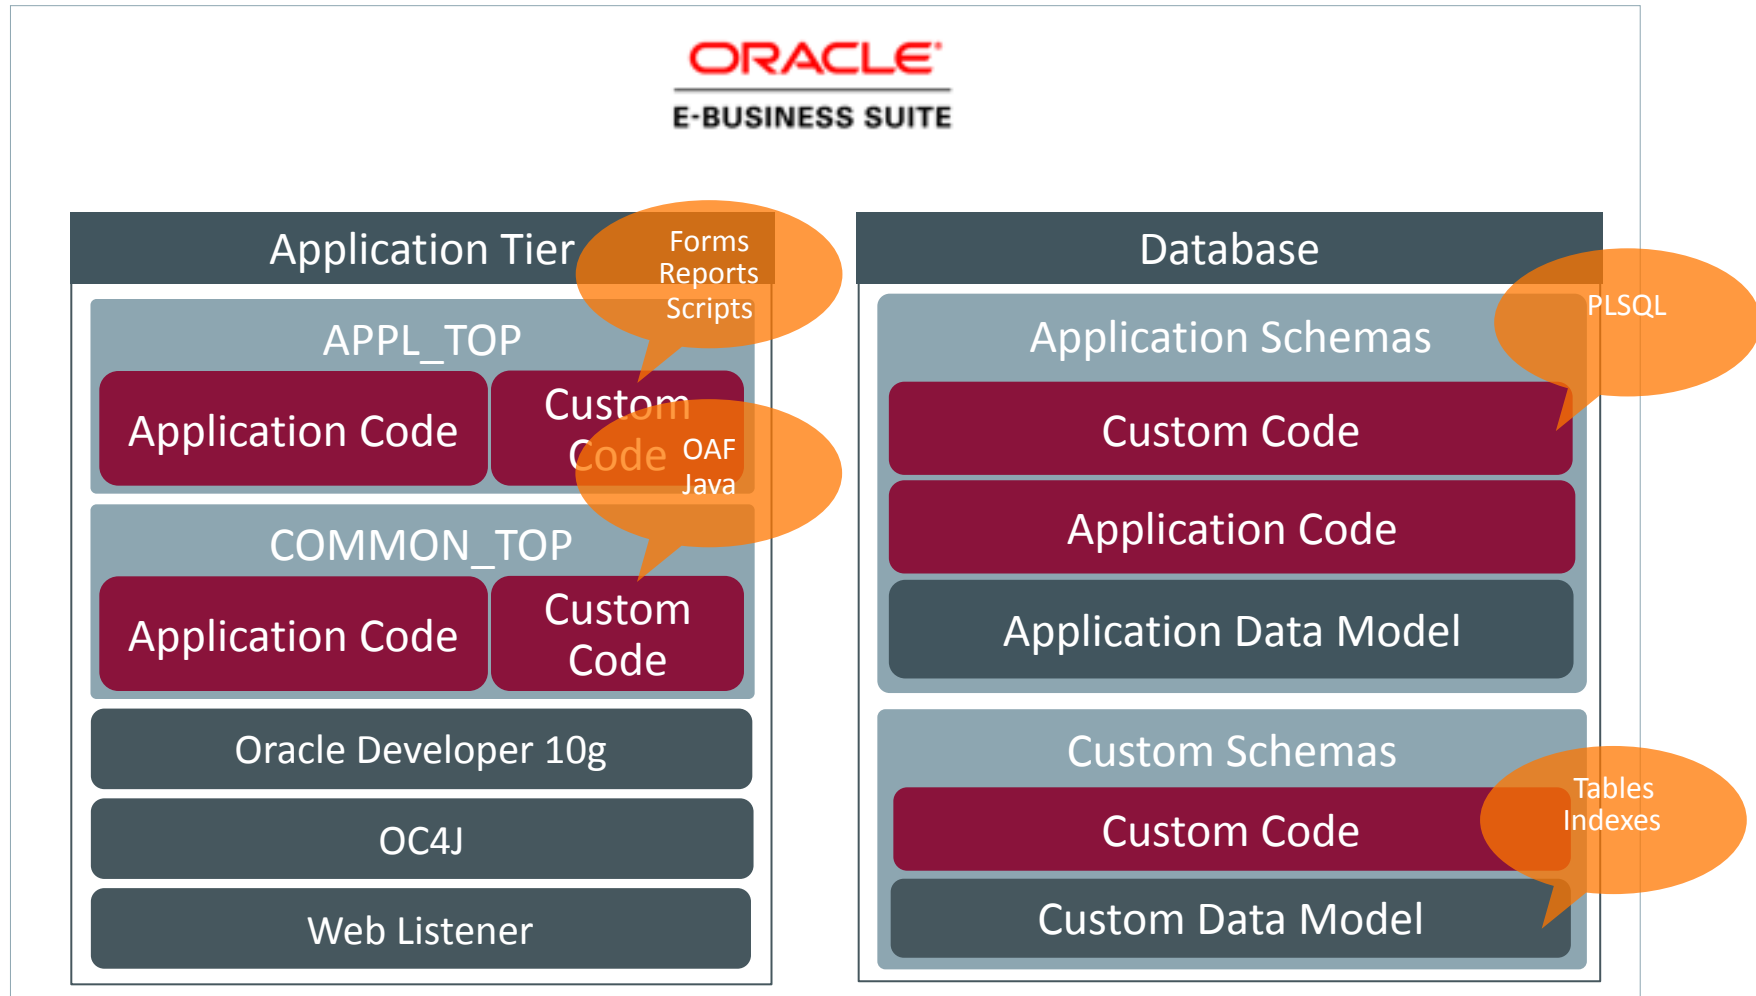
ORACLE
E-BUSINESS SUITE

Application Tier

Forms
Reports
Scripts

APPL_TOP

Application Code

Custom Code

OAF
Java

COMMON_TOP

Application Code

Custom Code

Oracle Developer 10g

OC4J

Web Listener

Database

PLSQL

Application Schemas

Custom Code

Application Code

Application Data Model

Custom Schemas

Tables
Indexes

Custom Code

Custom Data Model